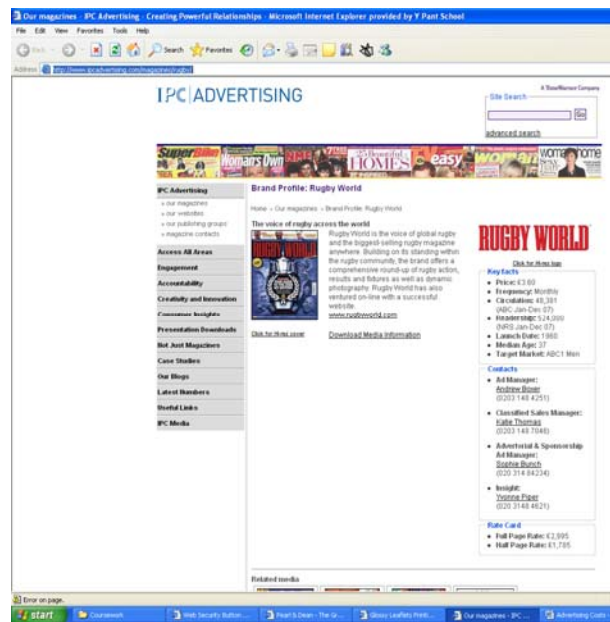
Our magazines - IPC Advertising - Creating Powerful Relationships - Microsoft Internet Explorer provided by Y Pant School

File Edit View Favorites Tools Help

Back Search Favorites

Address http://www.ipcadvertising.com/magazines/rugby/

IPC|ADVERTISING

A TimeWarner Company

Site Search

Go

advanced search

IPC Advertising
» our magazines
» our websites
» our publishing groups
» magazine contacts

Access All Areas
Engagement
Accountability
Creativity and Innovation
Consumer Insights
Presentation Downloads
Not Just Magazines
Case Studies
Our Blogs
Latest Numbers
Useful Links
IPC Media

Brand Profile: Rugby World

Home » Our magazines » Brand Profile: Rugby World

The voice of rugby across the world

Rugby World is the voice of global rugby and the biggest-selling rugby magazine anywhere. Building on its standing within the rugby community, the brand offers a comprehensive round-up of rugby action, results and fixtures as well as dynamic photography. Rugby World has also ventured on-line with a successful website.
www.rugbyworld.com

Click for Hi-res cover

Download Media Information

RUGBY WORLD

Click for Hi-res logo

Key facts
• Price: £3.60
• Frequency: Monthly
• Circulation: 48,381 (ABC Jan-Dec 07)
• Readership: 524,000 (NRS Jan-Dec 07)
• Launch Date: 1960
• Median Age: 37
• Target Market: ABC1 Men

Contacts
• Ad Manager: Andrew Boxer (0203 148 4251)
• Classified Sales Manager: Kathe Thomas (0203 148 7848)
• Advertorial & Sponsorship Ad Manager: Sophie Bunch (020 314 84234)
• Insight: Yvonne Piper (020 3148 4621)

Rate Card
• Full Page Rate: £2,995
• Half Page Rate: £1,785

Related media

Error on page.

start Coursework Web Security Button... Pearl & Dean - The Gr... Glossy Leaflets Print... Our magazines - IPC ... Advertising Costs -